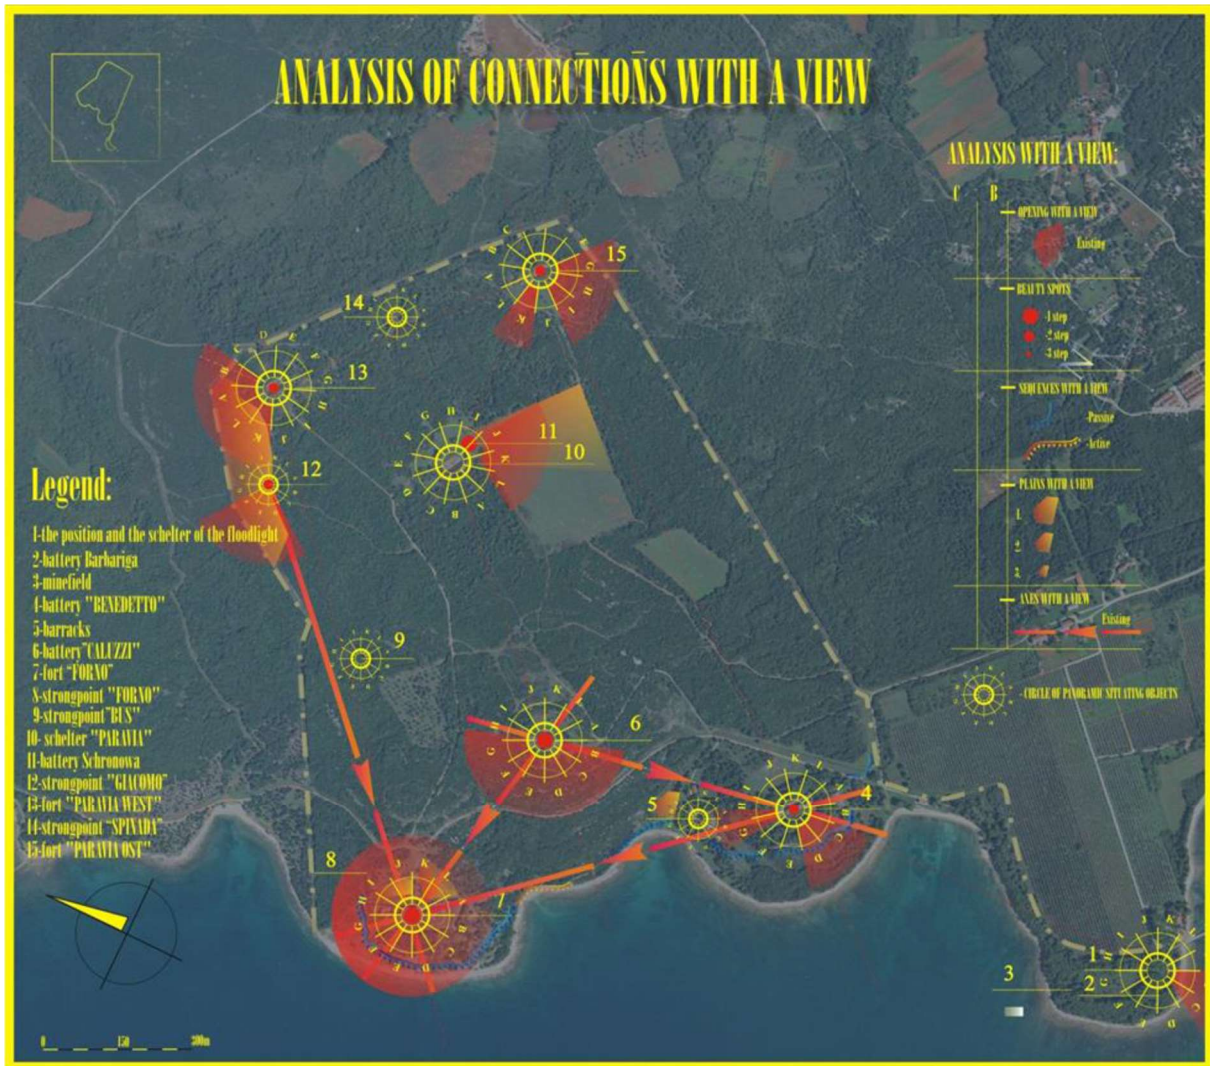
ANALYSIS OF CONNECTIONS WITH A VIEW

ANALYSIS WITH A VIEW:

C B

OPENING WITH A VIEW
Existing

BEAUTY SPOTS
1 step
2 step
3 step

SEQUENCES WITH A VIEW
Passive
Active

PLAINS WITH A VIEW
1
2
3

AXES WITH A VIEW
Existing

CIRCLE OF PANORAMIC SITUATING OBJECTS

Legend:
1-the position and the schelter of the floodlight
2-battery Barbariga
3-minefield
4-battery "BENEDETTO"
5-barracks
6-battery "CALUZZI"
7-fort "FORNO"
8-strongpoint "FORNO"
9-strongpoint "BUS"
10- schelter "PARAVIA"
11-battery Schronowa
12-strongpoint "GIACOMO"
13-fort "PARAVIA WEST"
14-strongpoint "SPINADA"
15-fort "PARAVIA OST"

15
14
13
12
11
10
9
6
5
4
8
7
3
1
2

0 150 300m